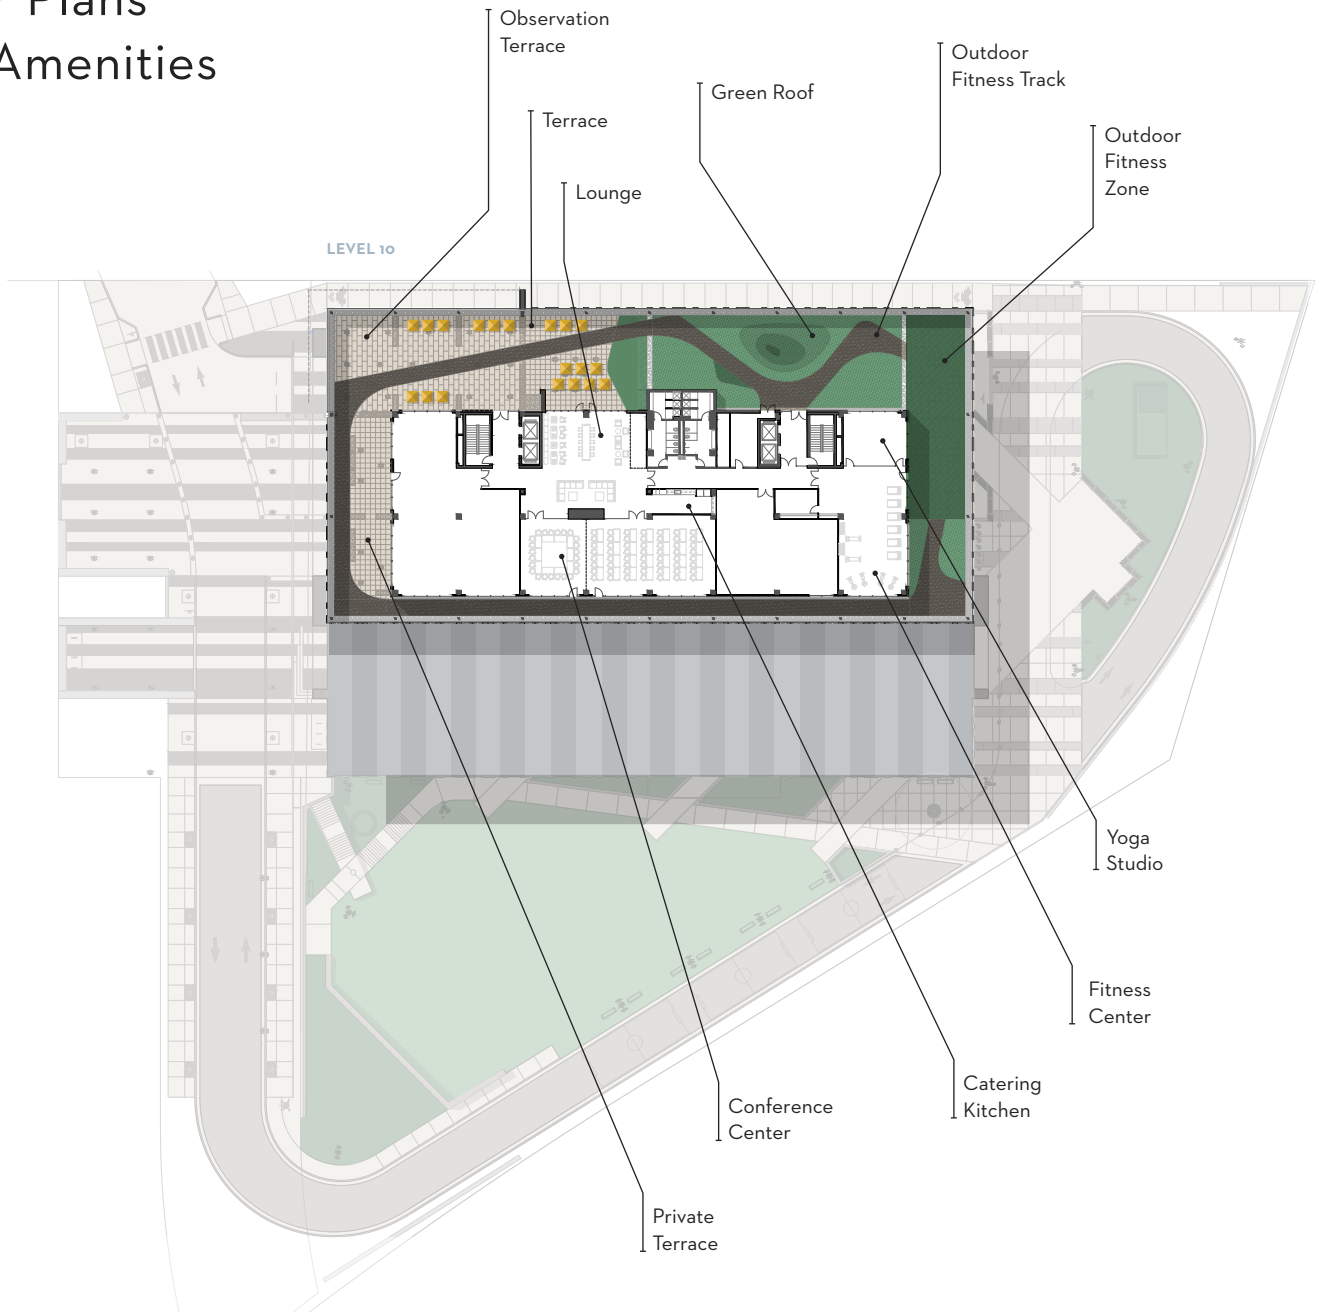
Plans
Amenities

Observation Terrace

Outdoor Fitness Track

Green Roof

Terrace

Outdoor Fitness Zone

Lounge

LEVEL 10

Yoga Studio

Fitness Center

Catering Kitchen

Conference Center

Private Terrace